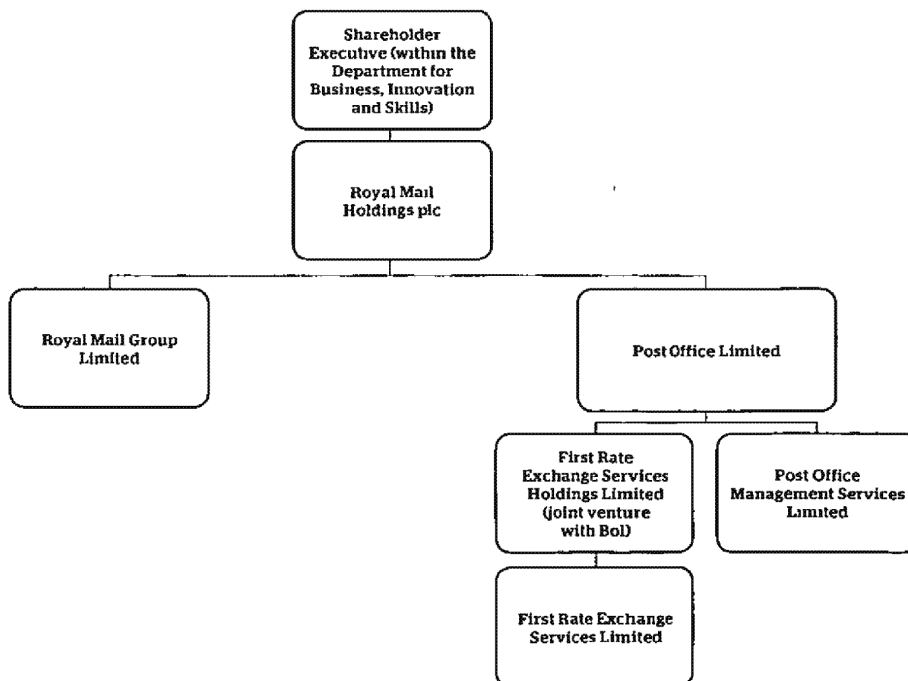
Shareholder Executive (within the Department for Business, Innovation and Skills)

Royal Mail Holdings plc

Royal Mail Group Limited

Post Office Limited

First Rate Exchange Services Holdings Limited (joint venture with BoI)

Post Office Management Services Limited

First Rate Exchange Services Limited